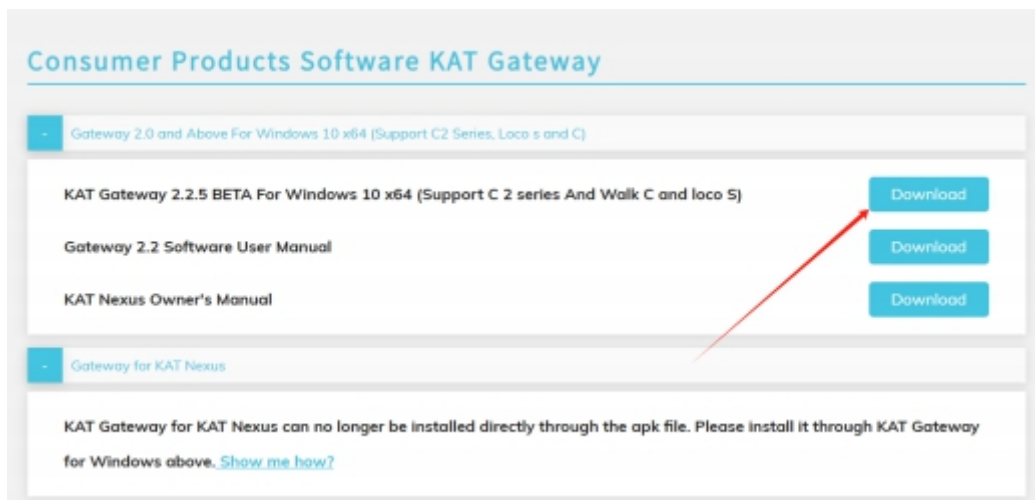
Consumer Products Software KAT Gateway

-

Gateway 2.0 and Above For Windows 10 x64 (Support C2 Series, Loco s and C)

KAT Gateway 2.2.5 BETA For Windows 10 x64 (Support C 2 series And Walk C and loco S)

Download

Gateway 2.2 Software User Manual

Download

KAT Nexus Owner's Manual

Download

-

Gateway for KAT Nexus

KAT Gateway for KAT Nexus can no longer be installed directly through the apk file. Please install it through KAT Gateway for Windows above. Show me how?